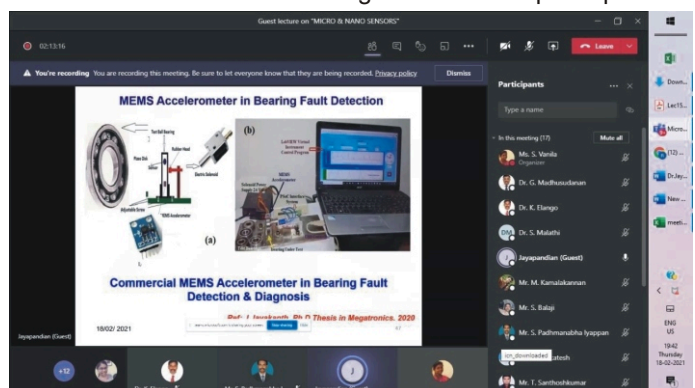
Guest lecture on "MICRO & NANO SENSORS"

02:13:16

Leave

You're recording You are recording this meeting. Be sure to let everyone know that they are being recorded. Privacy policy

Dismiss

MEMS Accelerometer in Bearing Fault Detection

Test Ball Bearing

Roller Heat

Electric Solenoid

Adjustable Screw

MEMS Accelerometer

(a)

(b)

LabVIEW Virtual Instrument Control Program

Commercial MEMS Accelerometer in Bearing Fault Detection & Diagnosis

Ref: J. Jayakanth, Ph.D Thesis in Megatronics, 2020

Jayapandian (Guest)

18/02/ 2021

Participants

Type a name

In this meeting (17)

Mute all

Ms. S. Vanila
Organizer

Dr. G. Madhusudanan

Dr. K. Elango

Dr. S. Malathi

Jayapandian (Guest)

Mr. M. Kamalakannan

Mr. S. Balaji

Mr. S. Padmanabha Iyappan

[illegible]atesh

Mr. T. Santhoshkumar

+12

ion_downloaded

ENG US

19:42
Thursday
18-02-2021